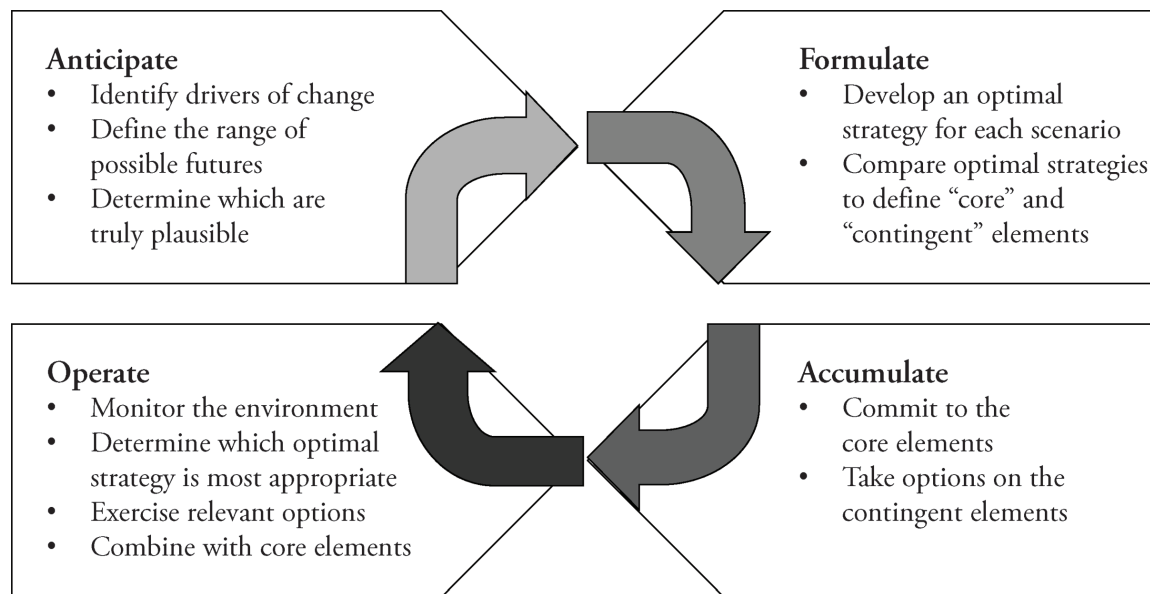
Anticipate
- Identify drivers of change
- Define the range of possible futures
- Determine which are truly plausible

Formulate
- Develop an optimal strategy for each scenario
- Compare optimal strategies to define "core" and "contingent" elements

Operate
- Monitor the environment
- Determine which optimal strategy is most appropriate
- Exercise relevant options
- Combine with core elements

Accumulate
- Commit to the core elements
- Take options on the contingent elements